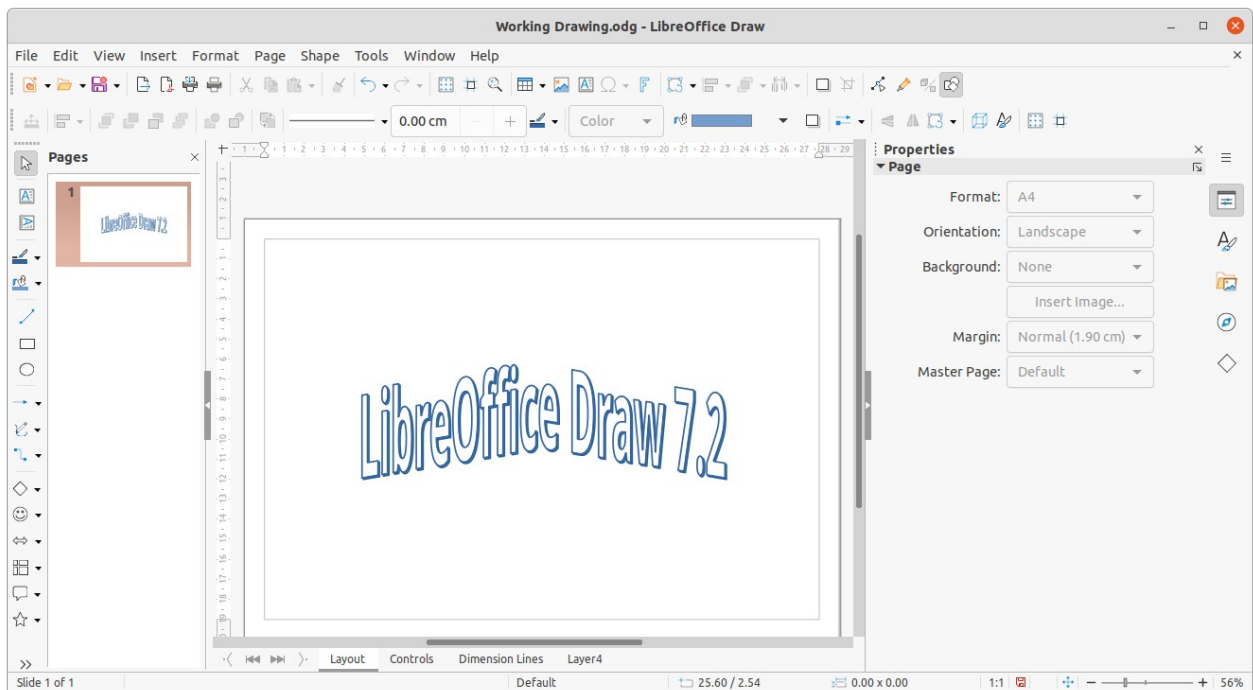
Working Drawing.odg - LibreOffice Draw

File Edit View Insert Format Page Shape Tools Window Help

0.00 cm

Color

Pages

1

LibreOffice Draw 7.2

LibreOffice Draw 7.2

Properties

Page

Format: A4

Orientation: Landscape

Background: None

Insert Image...

Margin: Normal (1.90 cm)

Master Page: Default

Layout Controls Dimension Lines Layer4

Slide 1 of 1 Default 25.60 / 2.54 0.00 x 0.00 1:1 56%